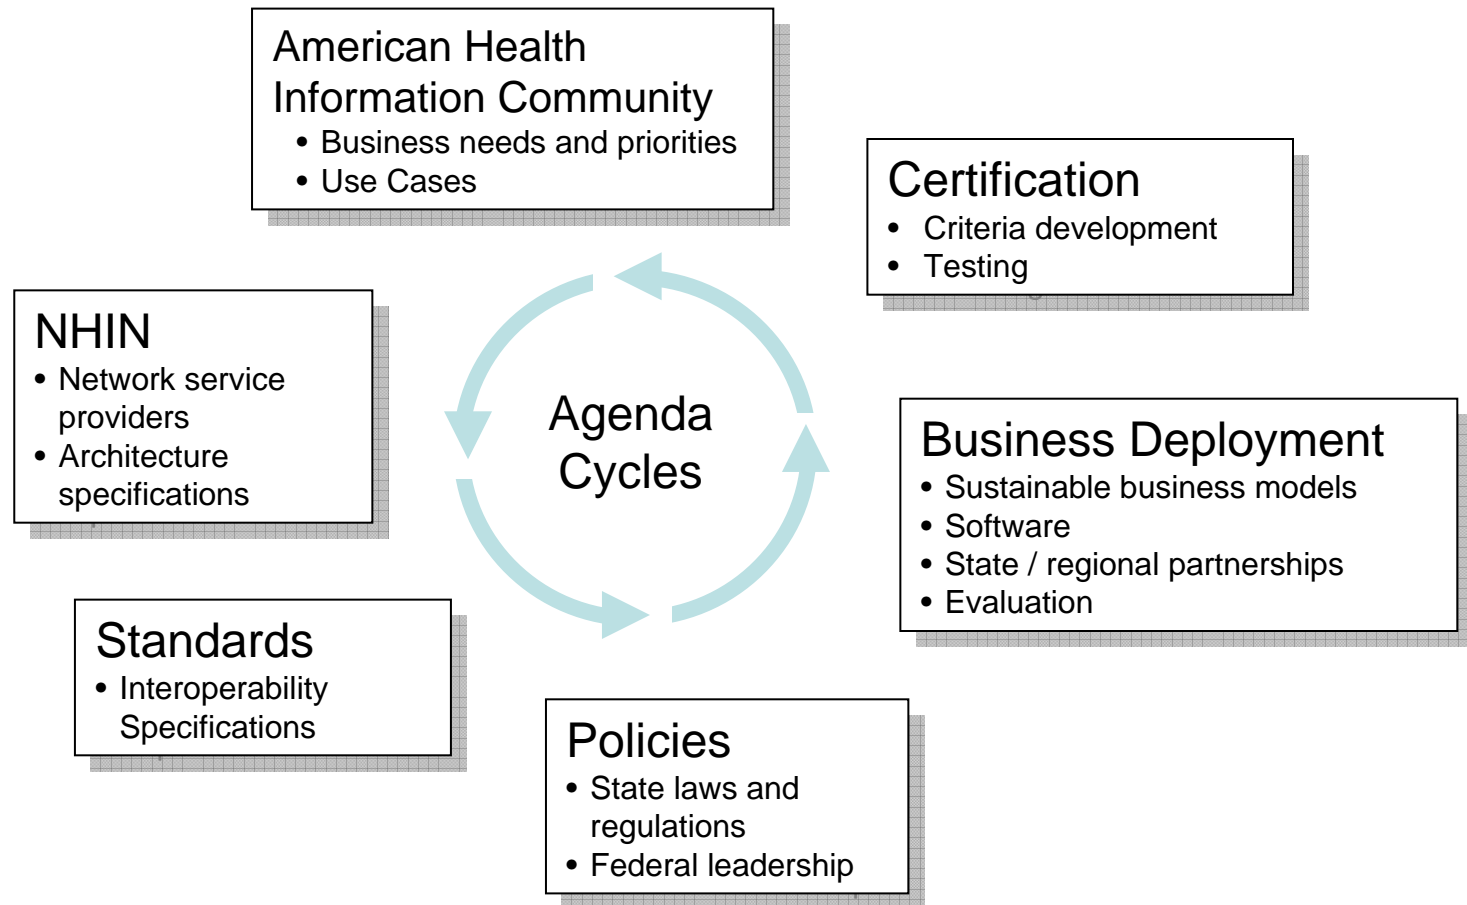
American Health Information Community
• Business needs and priorities
• Use Cases

Certification
• Criteria development
• Testing

NHIN
• Network service providers
• Architecture specifications

Agenda Cycles

Business Deployment
• Sustainable business models
• Software
• State / regional partnerships
• Evaluation

Standards
• Interoperability Specifications

Policies
• State laws and regulations
• Federal leadership